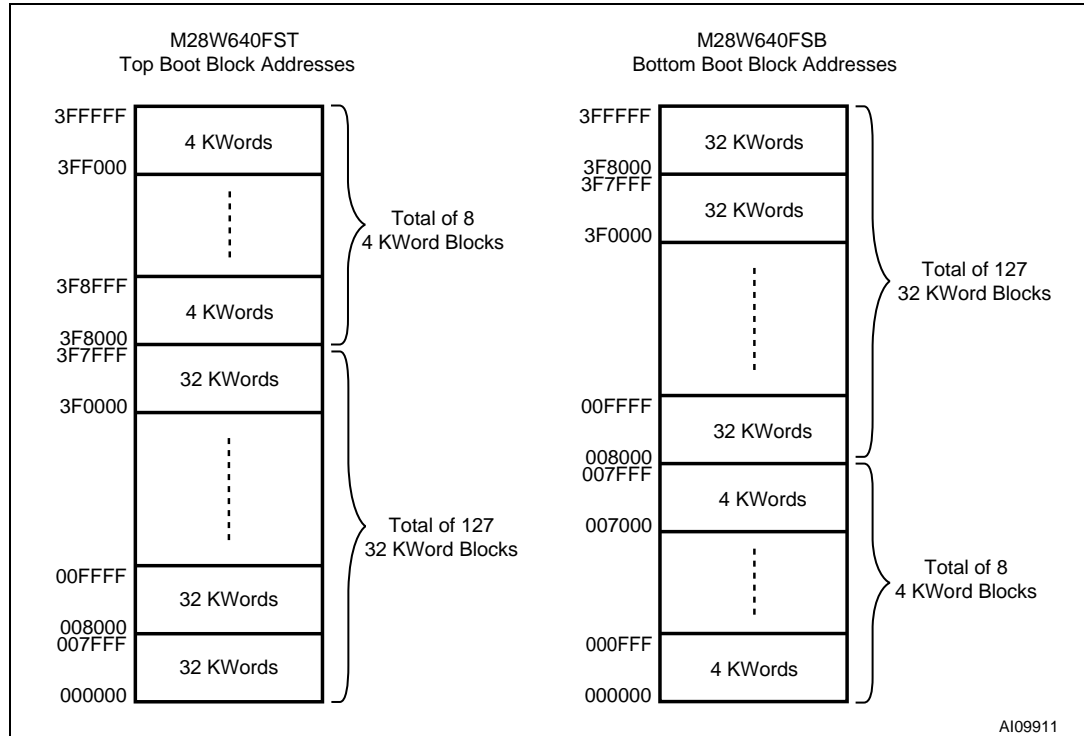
M28W640FST
Top Boot Block Addresses

3FFFFF
4 KWords
3FF000
3F8FFF
4 KWords
3F8000
3F7FFF
32 KWords
3F0000
00FFFF
32 KWords
008000
007FFF
32 KWords
000000

Total of 8
4 KWord Blocks

Total of 127
32 KWord Blocks

M28W640FSB
Bottom Boot Block Addresses

3FFFFF
32 KWords
3F8000
3F7FFF
32 KWords
3F0000
00FFFF
32 KWords
008000
007FFF
4 KWords
007000
000FFF
4 KWords
000000

Total of 127
32 KWord Blocks

Total of 8
4 KWord Blocks

AI09911